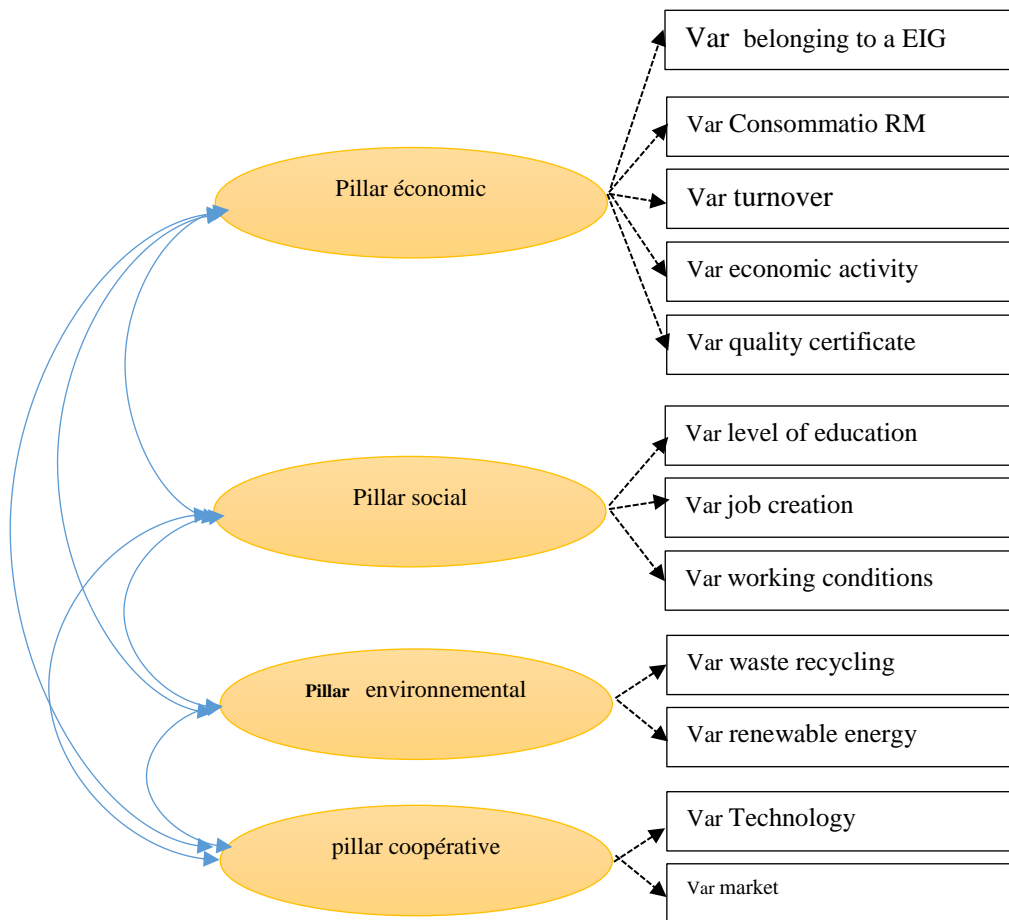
Pillar économic

Var belonging to a EIG

Var Consommatio RM

Var turnover

Var economic activity

Var quality certificate

Pillar social

Var level of education

Var job creation

Var working conditions

Pillar environnemental

Var waste recycling

Var renewable energy

pillar coopérative

Var Technology

Var market